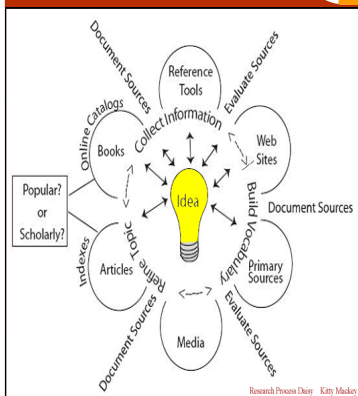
Document Sources
Reference Tools
Evaluate Sources
Online Catalogs
Collect Information
Books
Web Sites
Popular? or Scholarly?
Idea
Build Vocabulary
Document Sources
Indexes
Refine Topic
Articles
Primary Sources
Media
Evaluate Sources
Document Sources
Research Process Daisy Kitty Mackey